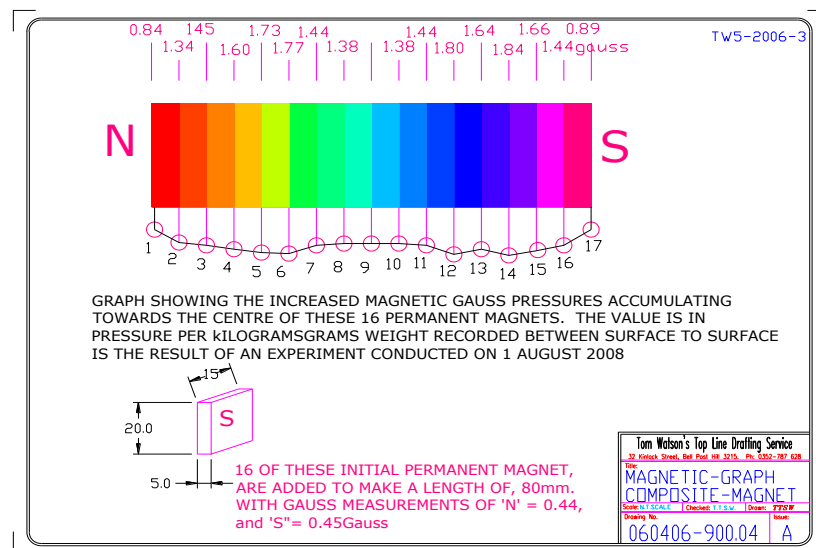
0.84 145 1.73 1.44 1.44 1.64 1.66 0.89
1.34 1.60 1.77 1.38 1.38 1.80 1.84 1.44gauss

TW5-2006-3

N

S

1 2 3 4 5 6 7 8 9 10 11 12 13 14 15 16 17

GRAPH SHOWING THE INCREASED MAGNETIC GAUSS PRESSURES ACCUMULATING TOWARDS THE CENTRE OF THESE 16 PERMANENT MAGNETS. THE VALUE IS IN PRESSURE PER kILOGRAMSGRAMS WEIGHT RECORDED BETWEEN SURFACE TO SURFACE IS THE RESULT OF AN EXPERIMENT CONDUCTED ON 1 AUGUST 2008

15

20.0

S

5.0

16 OF THESE INITIAL PERMANENT MAGNET, ARE ADDED TO MAKE A LENGTH OF, 80mm. WITH GAUSS MEASUREMENTS OF 'N' = 0.44, and 'S"= 0.45Gauss

Tom Watson's Top Line Drafting Service
32 Kinlock Street, Bell Post Hill 3215. Ph: 0352-787 628
Title:
MAGNETIC-GRAPH
COMPOSITE-MAGNET
Scale: N.T.SCALE Checked: T.T.S.W. Drawn: TTSW
Drawing No.
060406-900.04
Issue:
A